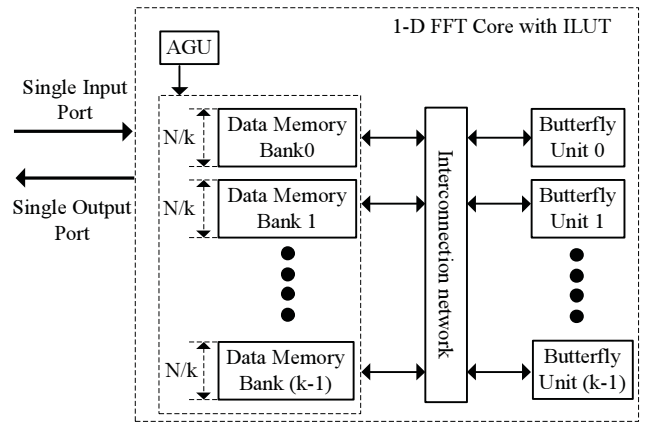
1-D FFT Core with ILUT

AGU

Single Input Port

Single Output Port

N/k
Data Memory Bank0

N/k
Data Memory Bank 1

N/k
Data Memory Bank (k-1)

Interconnection network

Butterfly Unit 0

Butterfly Unit 1

Butterfly Unit (k-1)